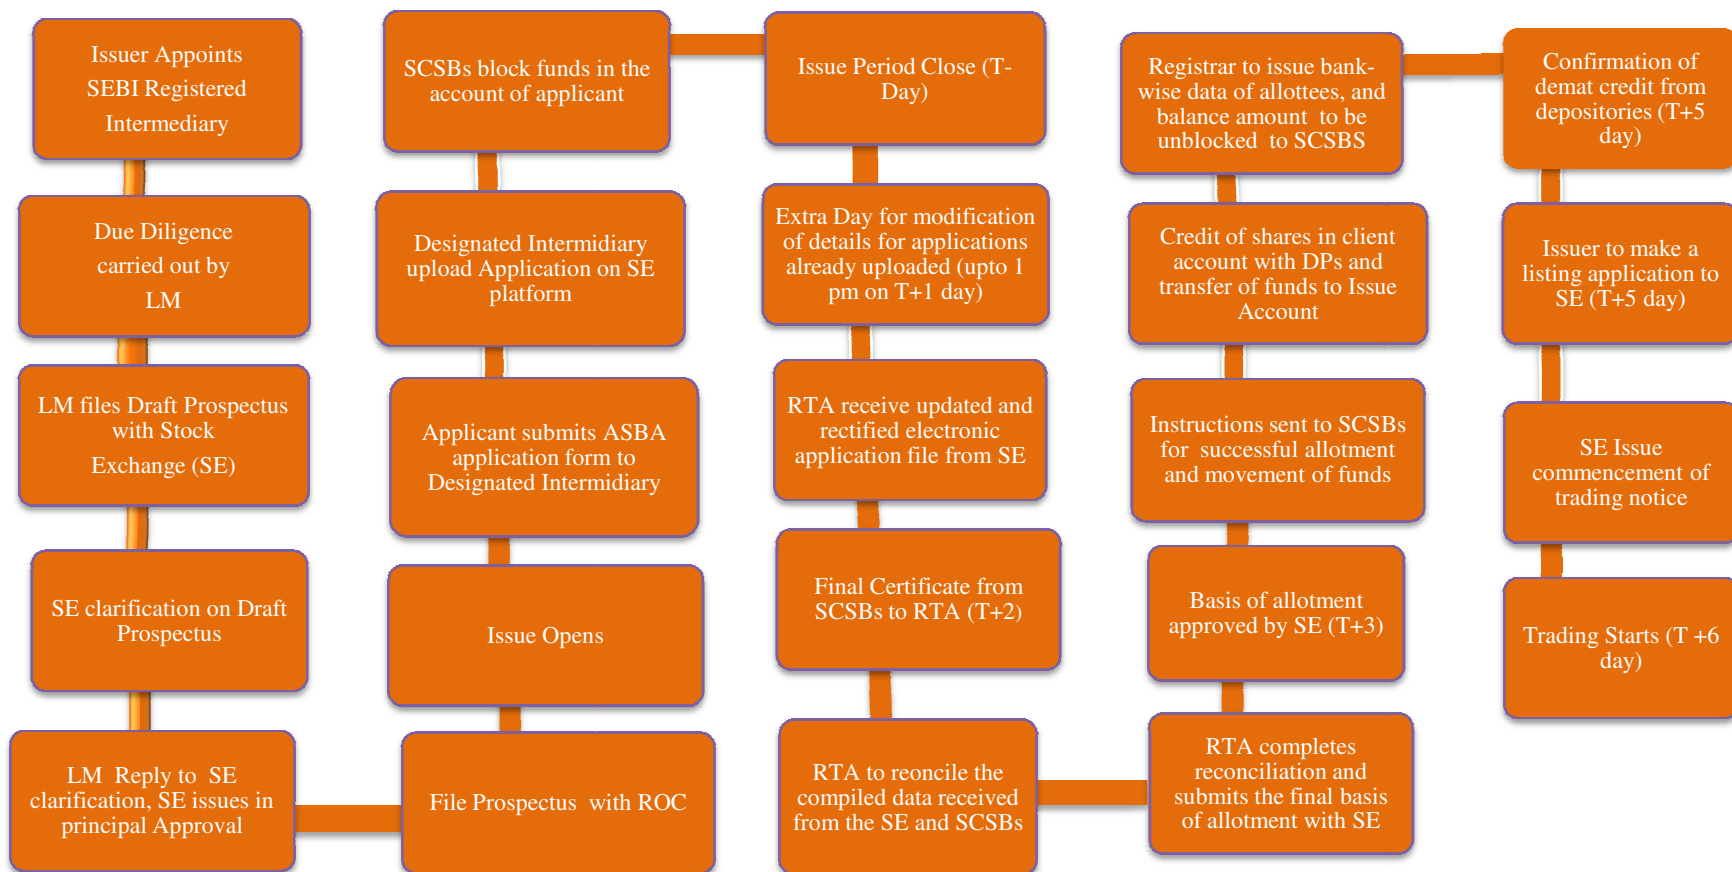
Issuer Appoints SEBI Registered Intermediary

Due Diligence carried out by LM

LM files Draft Prospectus with Stock Exchange (SE)

SE clarification on Draft Prospectus

LM Reply to SE clarification, SE issues in principal Approval

File Prospectus with ROC

Issue Opens

Applicant submits ASBA application form to Designated Intermidiary

Designated Intermidiary upload Application on SE platform

SCSBs block funds in the account of applicant

Issue Period Close (T-Day)

Extra Day for modification of details for applications already uploaded (upto 1 pm on T+1 day)

RTA receive updated and rectified electronic application file from SE

Final Certificate from SCSBs to RTA (T+2)

RTA to reconcile the compiled data received from the SE and SCSBs

RTA completes reconciliation and submits the final basis of allotment with SE

Basis of allotment approved by SE (T+3)

Instructions sent to SCSBs for successful allotment and movement of funds

Credit of shares in client account with DPs and transfer of funds to Issue Account

Registrar to issue bank-wise data of allottees, and balance amount to be unblocked to SCSBS

Confirmation of demat credit from depositories (T+5 day)

Issuer to make a listing application to SE (T+5 day)

SE Issue commencement of trading notice

Trading Starts (T +6 day)